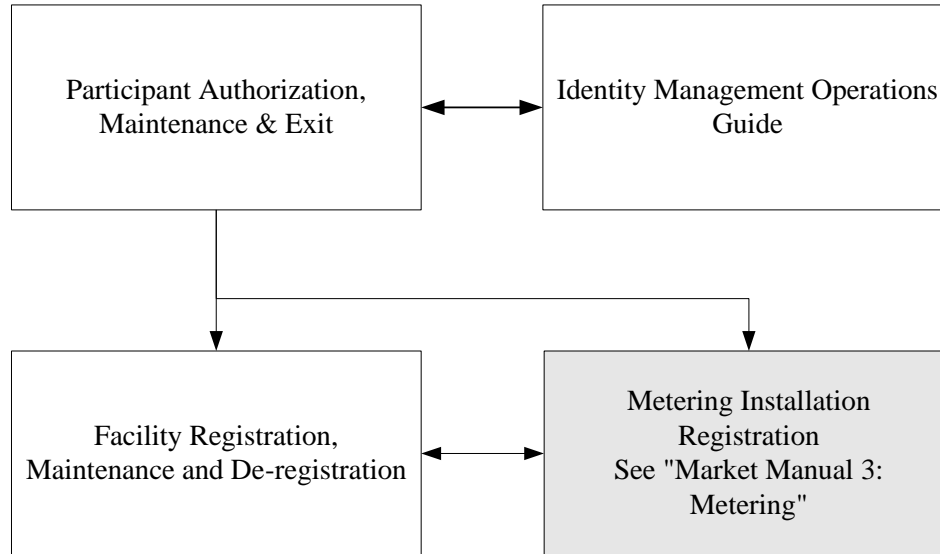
Participant Authorization, Maintenance & Exit

Identity Management Operations Guide

Facility Registration, Maintenance and De-registration

Metering Installation Registration
See "Market Manual 3: Metering"